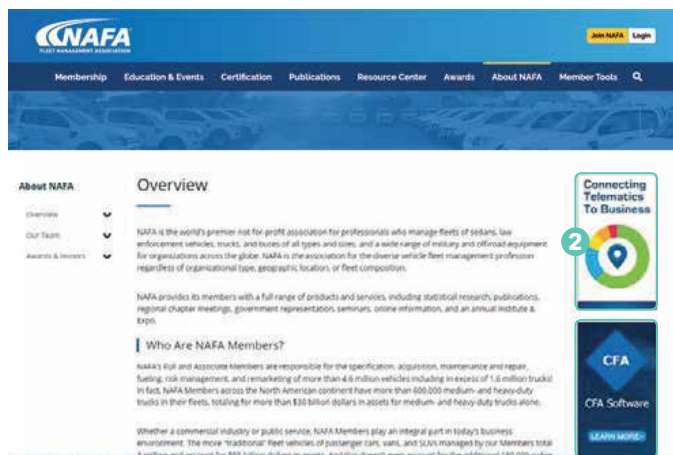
NAFA
FLEET MANAGEMENT ASSOCIATION

Join NAFA Login

Membership Education & Events Certification Publications Resource Center Awards About NAFA Member Tools

About NAFA

Overview
Our Team
Awards & Honors

Overview

NAFA is the world's premier not-for-profit association for professionals who manage fleets of sedans, law enforcement vehicles, trucks, and buses of all types and sizes, and a wide range of military and offroad equipment for organizations across the globe. NAFA is the association for the diverse vehicle fleet management professional regardless of organizational type, geographic location, or fleet composition.

NAFA provides its members with a full range of products and services, including statistical research, publications, regional chapter meetings, government representation, seminars, online information, and an annual Institute & Expo.

Who Are NAFA Members?

NAFA's Full and Associate Members are responsible for the specification, acquisition, maintenance and repair, fueling, risk management, and remarketing of more than 4.6 million vehicles including in excess of 1.6 million trucks! In fact, NAFA Members across the North American continent have more than 600,000 medium- and heavy-duty trucks in their fleets, totaling for more than $30 billion dollars in assets for medium- and heavy-duty trucks alone.

Whether a commercial industry or public service, NAFA Members play an integral part in today's business environment. The more "traditional" fleet vehicles of passenger cars, vans, and SUVs managed by our Members total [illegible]

Connecting Telematics To Business

2

CFA

CFA Software

LEARN MORE